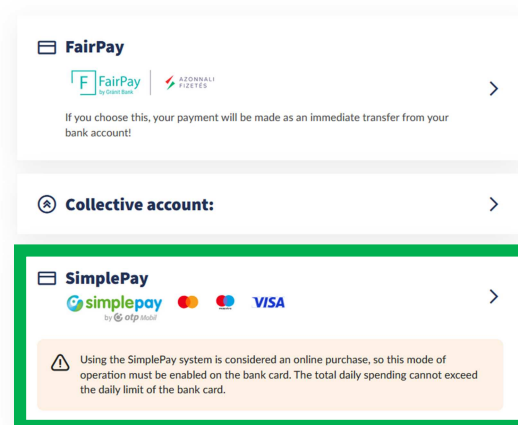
FairPay

F FairPay by Gránit Bank | AZONNALI FIZETÉS

>

If you choose this, your payment will be made as an immediate transfer from your bank account!

Collective account:

>

SimplePay

simplepay by otp Mobil VISA

>

Using the SimplePay system is considered an online purchase, so this mode of operation must be enabled on the bank card. The total daily spending cannot exceed the daily limit of the bank card.